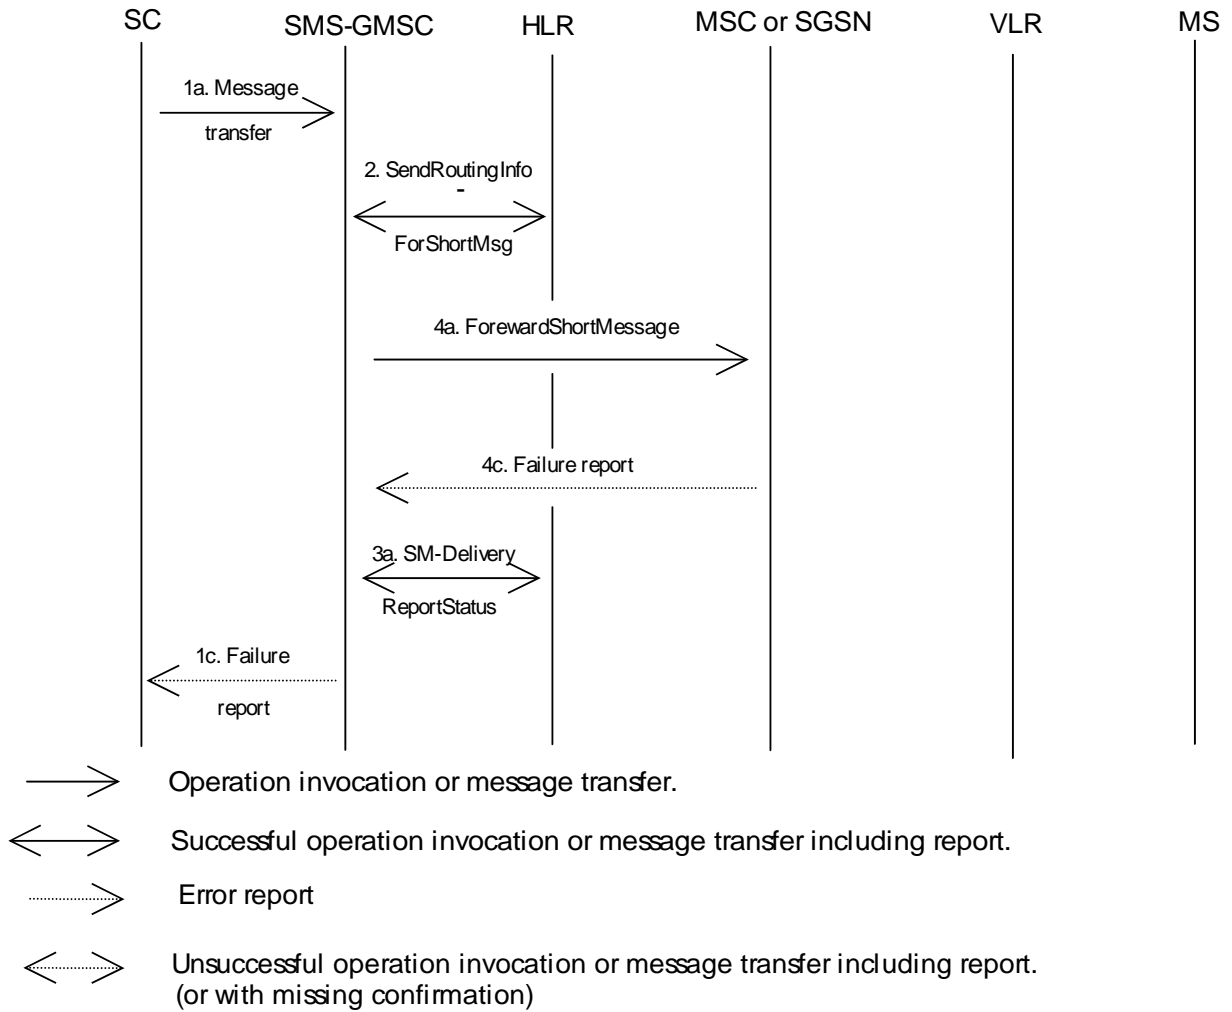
SC
SMS-GMSC
HLR
MSC or SGSN
VLR
MS

1a. Message transfer

2. SendRoutingInfo - ForShortMsg

4a. ForewardShortMessage

4c. Failure report

3a. SM-Delivery ReportStatus

1c. Failure report

Operation invocation or message transfer.

Successful operation invocation or message transfer including report.

Error report

Unsuccessful operation invocation or message transfer including report. (or with missing confirmation)